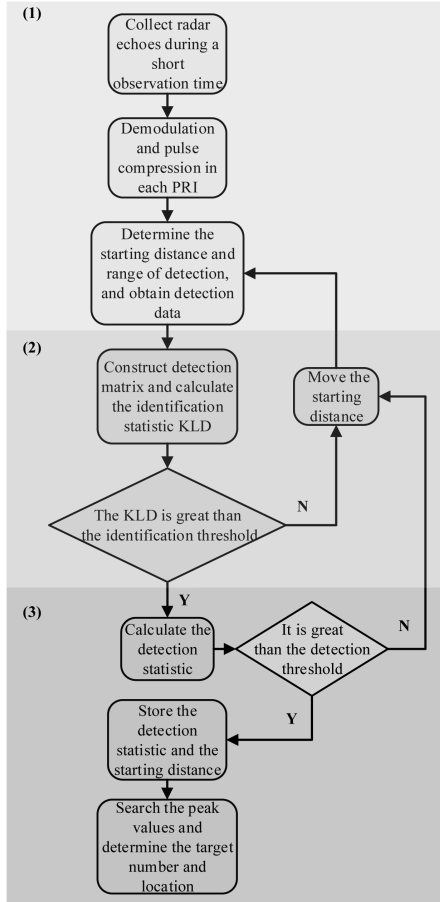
(1)

Collect radar echoes during a short observation time

Demodulation and pulse compression in each PRI

Determine the starting distance and range of detection, and obtain detection data

(2)

Construct detection matrix and calculate the identification statistic KLD

Move the starting distance

The KLD is great than the identification threshold

N

Y

(3)

Calculate the detection statistic

It is great than the detection threshold

N

Y

Store the detection statistic and the starting distance

Search the peak values and determine the target number and location